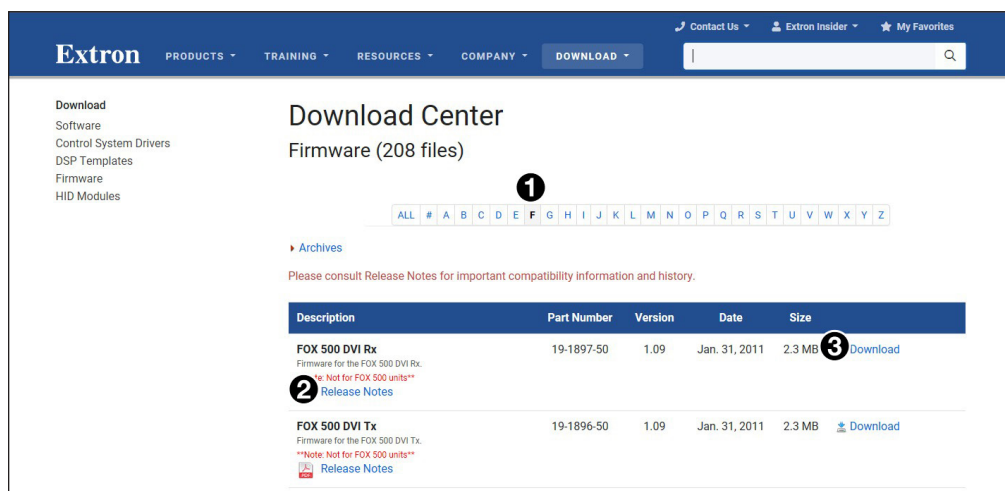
Contact Us ▾ Extron Insider ▾ My Favorites

Extron PRODUCTS ▾ TRAINING ▾ RESOURCES ▾ COMPANY ▾ DOWNLOAD ▾

Download
Software
Control System Drivers
DSP Templates
Firmware
HID Modules

Download Center

Firmware (208 files)

1

| ALL | # | A | B | C | D | E | F | G | H | I | J | K | L | M | N | O | P | Q | R | S | T | U | V | W | X | Y | Z |
|---|---|---|---|---|---|---|---|---|---|---|---|---|---|---|---|---|---|---|---|---|---|---|---|---|---|---|---|

▸ Archives

Please consult Release Notes for important compatibility information and history.

| Description | Part Number | Version | Date | Size | |
|---|---|---|---|---|---|
| FOX 500 DVI Rx<br>Firmware for the FOX 500 DVI Rx.<br>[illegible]te: Not for FOX 500 units**<br>2 Release Notes | 19-1897-50 | 1.09 | Jan. 31, 2011 | 2.3 MB | 3 Download |
| FOX 500 DVI Tx<br>Firmware for the FOX 500 DVI Tx.<br>**Note: Not for FOX 500 units**<br>Release Notes | 19-1896-50 | 1.09 | Jan. 31, 2011 | 2.3 MB | Download |